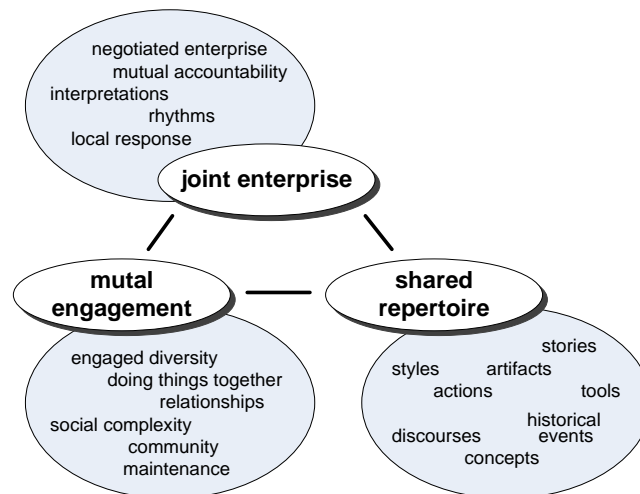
negotiated enterprise
mutual accountability
interpretations
rhythms
local response

joint enterprise

mutal engagement

engaged diversity
doing things together
relationships
social complexity
community maintenance

shared repertoire

stories
styles
artifacts
actions
tools
historical events
discourses
concepts